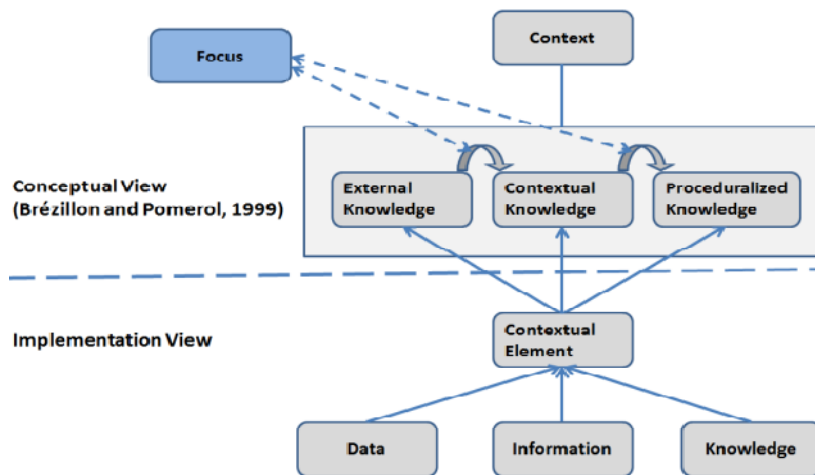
Focus

Context

Conceptual View
(Brézillon and Pomerol, 1999)

External Knowledge

Contextual Knowledge

Proceduralized Knowledge

Implementation View

Contextual Element

Data

Information

Knowledge